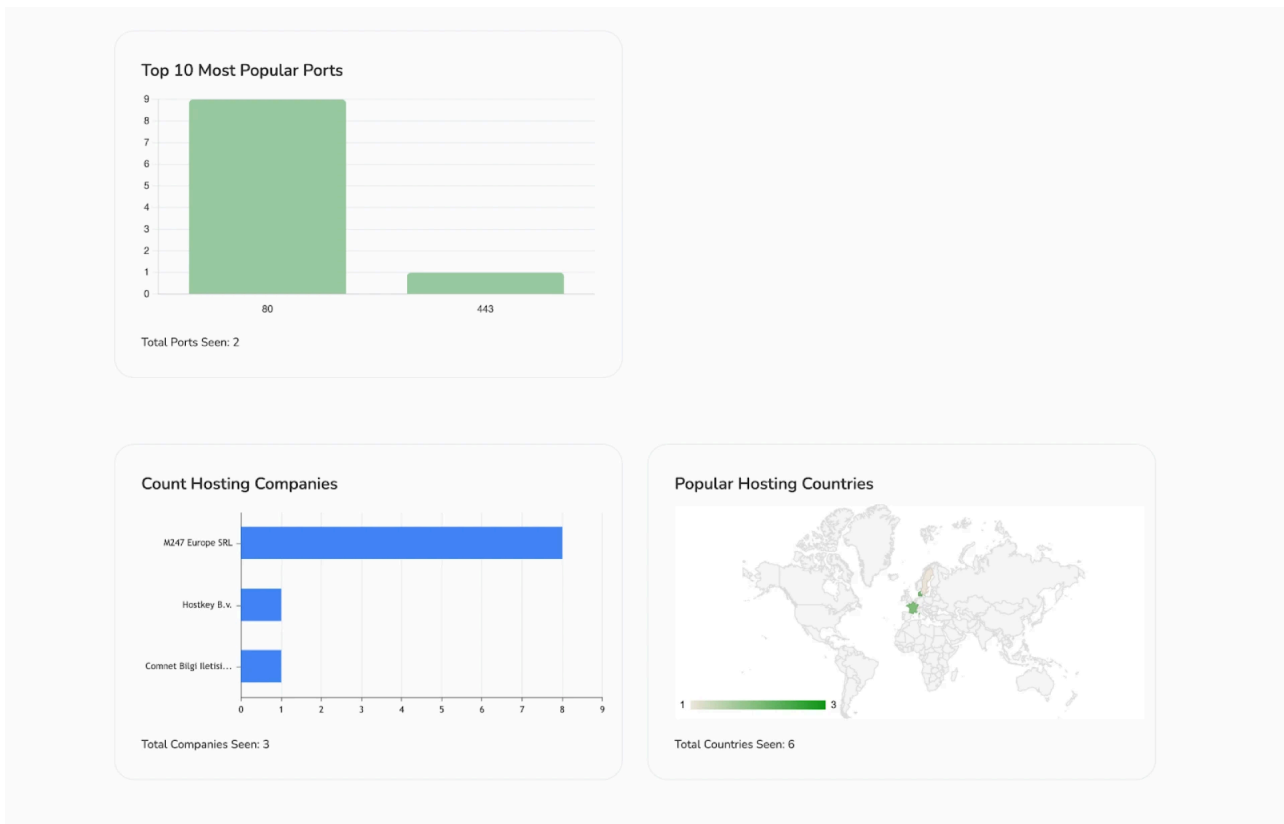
Top 10 Most Popular Ports

9
8
7
6
5
4
3
2
1
0

80
443

Total Ports Seen: 2

Count Hosting Companies

M247 Europe SRL
Hostkey B.v.
Comnet Bilgi Iletisi...

0 1 2 3 4 5 6 7 8 9

Total Companies Seen: 3

Popular Hosting Countries

1
3

Total Countries Seen: 6